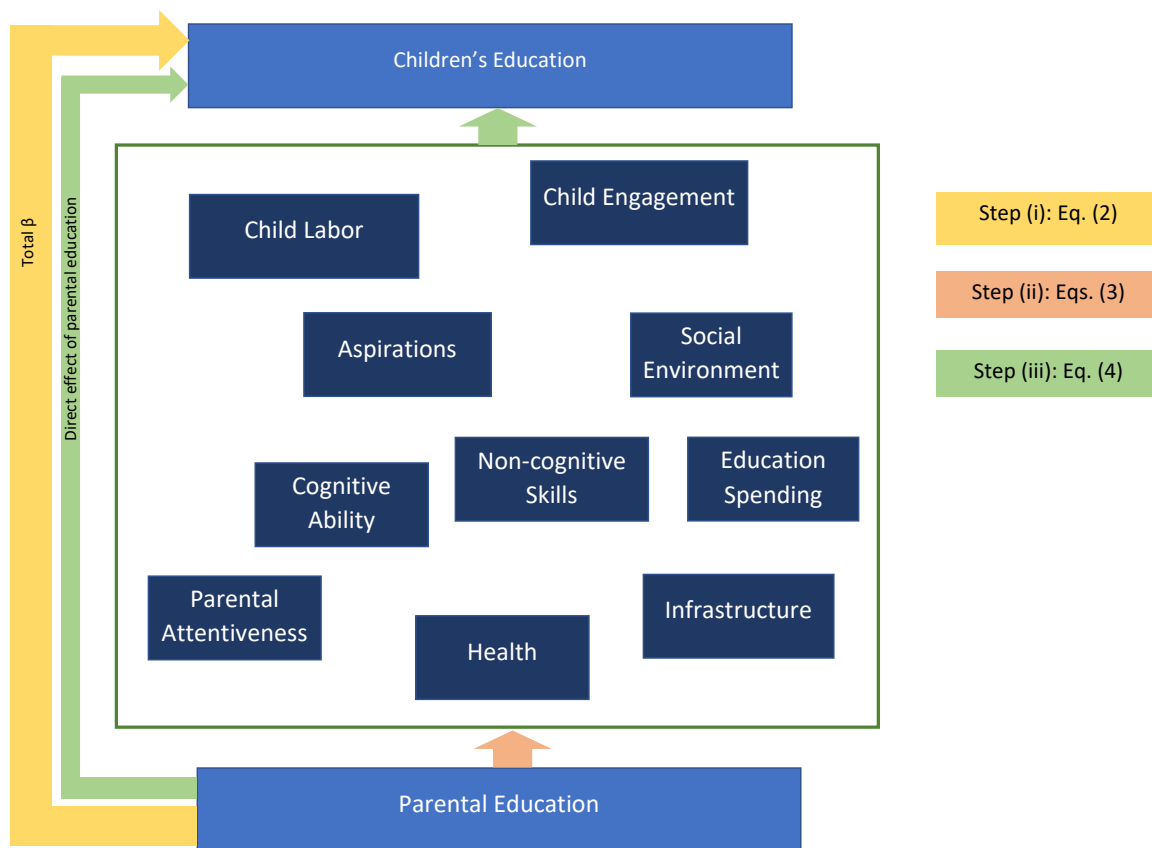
Children's Education

Total β

Direct effect of parental education

Child Engagement

Child Labor

Aspirations

Social Environment

Cognitive Ability

Non-cognitive Skills

Education Spending

Parental Attentiveness

Health

Infrastructure

Parental Education

Step (i): Eq. (2)

Step (ii): Eqs. (3)

Step (iii): Eq. (4)